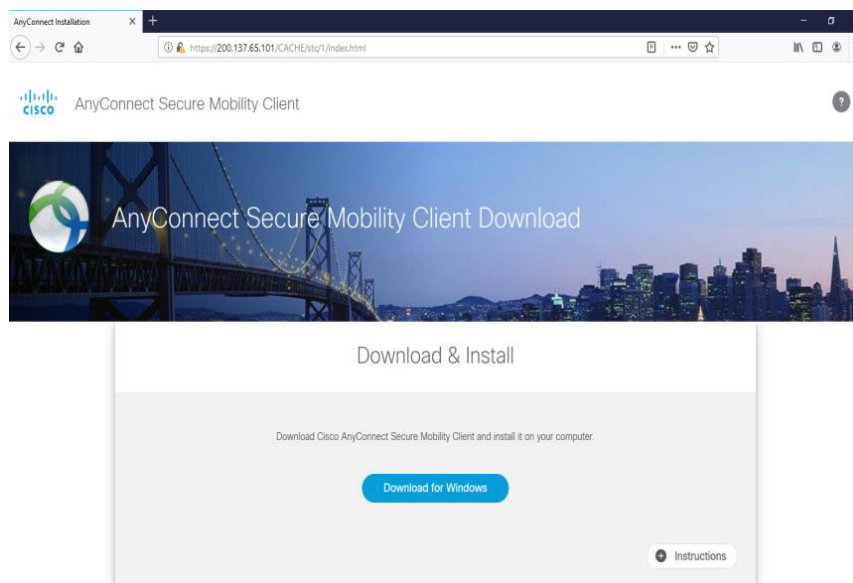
AnyConnect Installation

https://200.137.65.101/CACHE/stc/1/index.html

cisco AnyConnect Secure Mobility Client

?

AnyConnect Secure Mobility Client Download

Download & Install

Download Cisco AnyConnect Secure Mobility Client and install it on your computer.

Download for Windows

Instructions